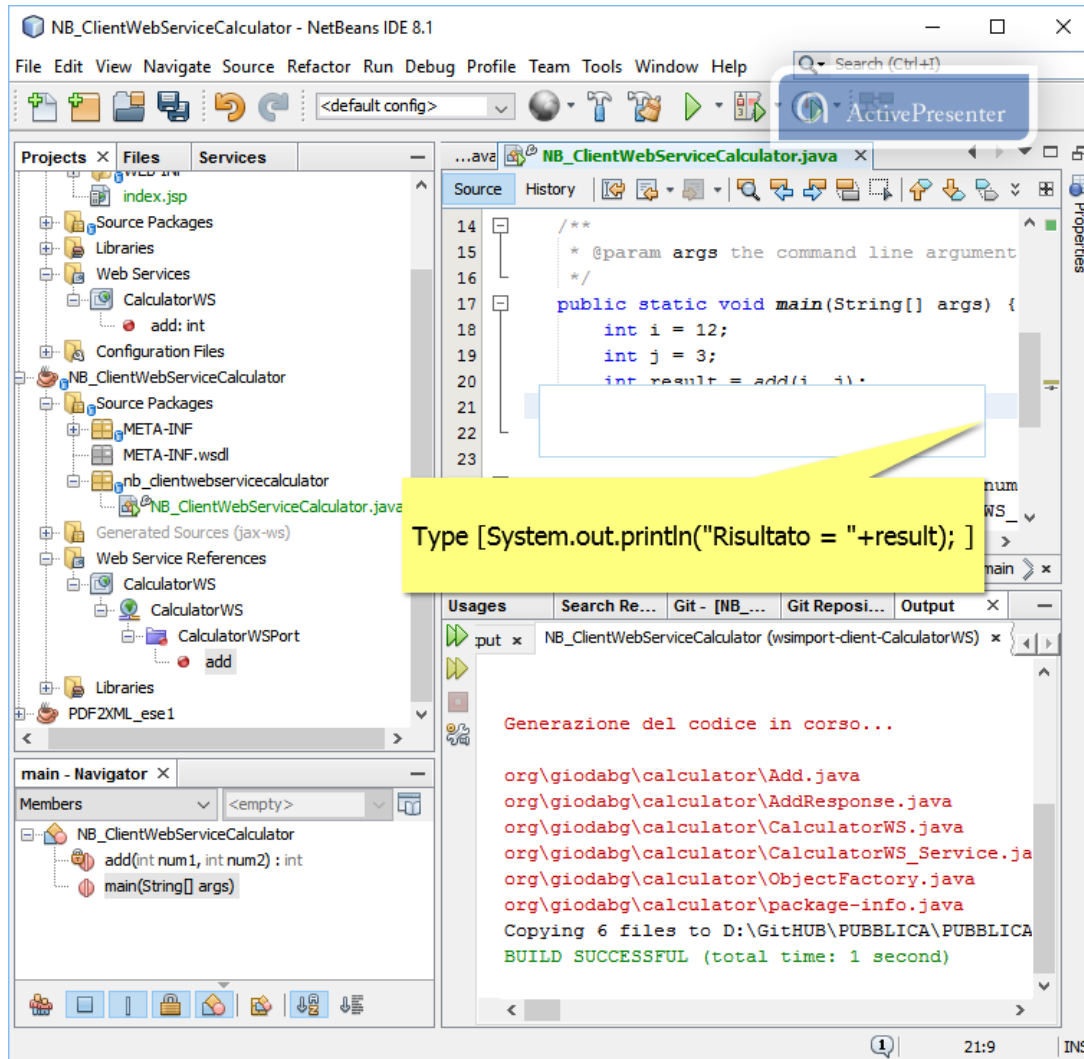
NB_ClientWebServiceCalculator - NetBeans IDE 8.1

File Edit View Navigate Source Refactor Run Debug Profile Team Tools Window Help

Search (Ctrl+I)

<default config>

ActivePresenter

Projects Files Services

index.jsp
Source Packages
Libraries
Web Services
CalculatorWS
add: int
Configuration Files
NB_ClientWebServiceCalculator
Source Packages
META-INF
META-INF.wsdl
nb_clientwebservicecalculator
NB_ClientWebServiceCalculator.java
Generated Sources (jax-ws)
Web Service References
CalculatorWS
CalculatorWS
CalculatorWSPort
add
Libraries
PDF2XML_ese1

...ava NB_ClientWebServiceCalculator.java

Source History

14 /**
15 * @param args the command line argument
16 */
17 public static void main(String[] args) {
18 int i = 12;
19 int j = 3;
20 int result = add(i, j);
21
22
23

num
WS_

Type [System.out.println("Risultato = "+result); ]

main

Usages Search Re... Git - [NB_... Git Reposi... Output

put NB_ClientWebServiceCalculator (wsimport-client-CalculatorWS)

Generazione del codice in corso...

org\giodabg\calculator\Add.java
org\giodabg\calculator\AddResponse.java
org\giodabg\calculator\CalculatorWS.java
org\giodabg\calculator\CalculatorWS_Service.ja
org\giodabg\calculator\ObjectFactory.java
org\giodabg\calculator\package-info.java
Copying 6 files to D:\GitHUB\PUBBLICA\PUBBLICA
BUILD SUCCESSFUL (total time: 1 second)

main - Navigator

Members <empty>

NB_ClientWebServiceCalculator
add(int num1, int num2) : int
main(String[] args)

Properties

1

21:9

INS